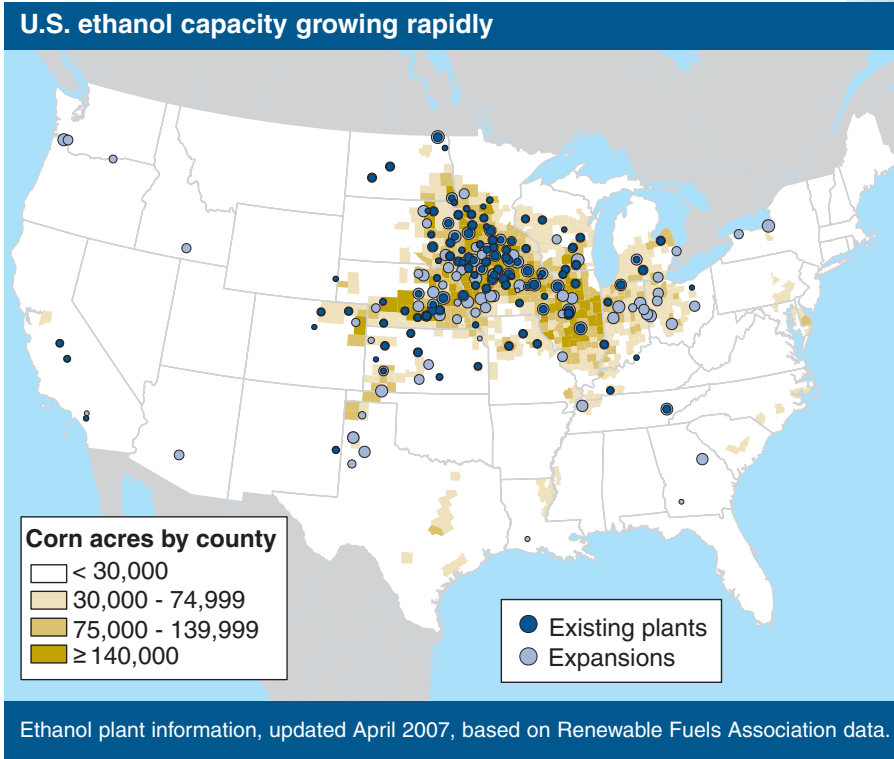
U.S. ethanol capacity growing rapidly

Corn acres by county
< 30,000
30,000 - 74,999
75,000 - 139,999
≥ 140,000

Existing plants
Expansions

Ethanol plant information, updated April 2007, based on Renewable Fuels Association data.